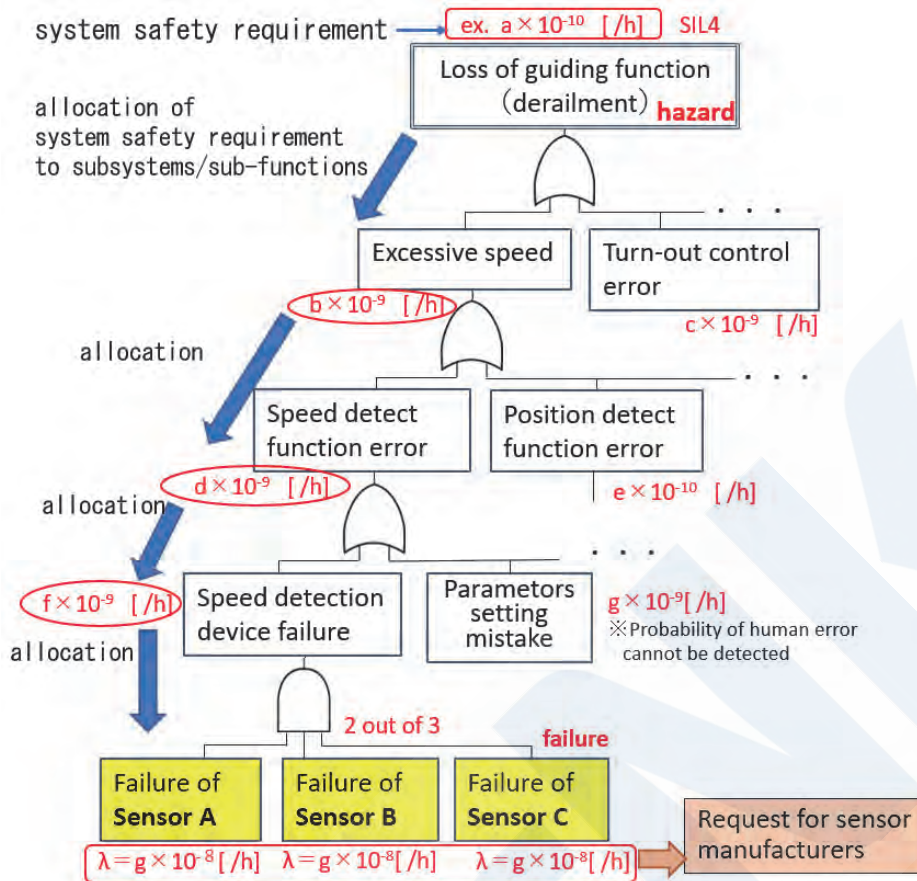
system safety requirement

ex. a × $10^{-10}$ [/h] SIL4

Loss of guiding function (derailment) hazard

allocation of system safety requirement to subsystems/sub-functions

. . .

Excessive speed

Turn-out control error

b × $10^{-9}$ [/h]

c × $10^{-9}$ [/h]

allocation

. . .

Speed detect function error

Position detect function error

d × $10^{-9}$ [/h]

e × $10^{-10}$ [/h]

allocation

. . .

f × $10^{-9}$ [/h]

Speed detection device failure

Parameters setting mistake

g × $10^{-9}$[/h]

※Probability of human error cannot be detected

allocation

2 out of 3

failure

Failure of Sensor A

Failure of Sensor B

Failure of Sensor C

λ = g × $10^{-8}$ [/h]  λ = g × $10^{-8}$[/h]  λ = g × $10^{-8}$[/h]

Request for sensor manufacturers